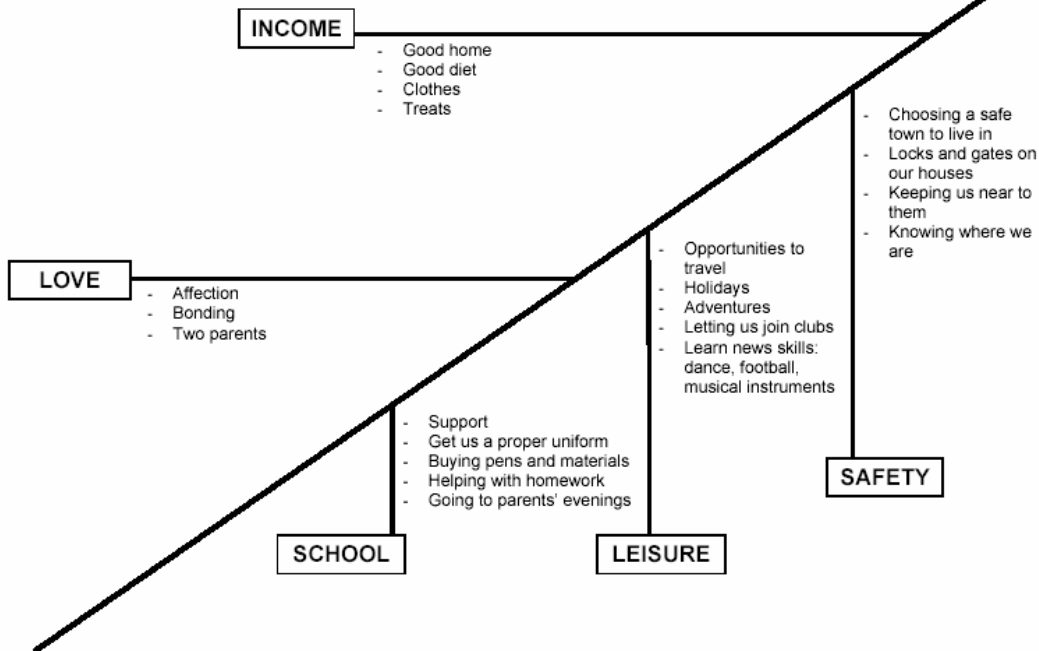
INCOME
- Good home
- Good diet
- Clothes
- Treats

- Choosing a safe town to live in
- Locks and gates on our houses
- Keeping us near to them
- Knowing where we are

LOVE
- Affection
- Bonding
- Two parents

- Opportunities to travel
- Holidays
- Adventures
- Letting us join clubs
- Learn news skills: dance, football, musical instruments

- Support
- Get us a proper uniform
- Buying pens and materials
- Helping with homework
- Going to parents' evenings

SAFETY

SCHOOL

LEISURE